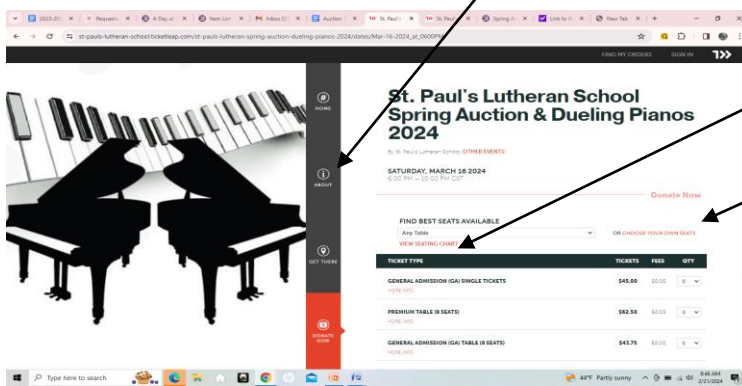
2023-20 | Requestin | A Day at | Item List | Inbox (2) | Auction | St. Paul's | St. Paul | Spring A | Link to | New Tab | +

st-pauls-lutheran-school.ticketleap.com/st-pauls-lutheran-spring-auction-dueling-pianos-2024/dates/Mar-16-2024_at_0600PM

FIND MY ORDERS SIGN IN

HOME

ABOUT

GET THERE

DONATE NOW

St. Paul's Lutheran School Spring Auction & Dueling Pianos 2024

By St. Paul's Lutheran School OTHER EVENTS

SATURDAY, MARCH 16 2024
6:00 PM — 10:00 PM CST

Donate Now

FIND BEST SEATS AVAILABLE
Any Table
VIEW SEATING CHART

OR CHOOSE YOUR OWN SEATS

| TICKET TYPE | TICKETS | FEES | QTY |
|---|---|---|---|
| GENERAL ADMISSION (GA) SINGLE TICKETS MORE INFO | \$45.00 | \$0.00 | 0 |
| PREMIUM TABLE (8 SEATS) MORE INFO | \$62.50 | \$0.00 | 0 |
| GENERAL ADMISSION (GA) TABLE (8 SEATS) MORE INFO | \$43.75 | \$0.00 | 0 |

Type here to search

44°F Partly sunny 9:46 AM 2/21/2024